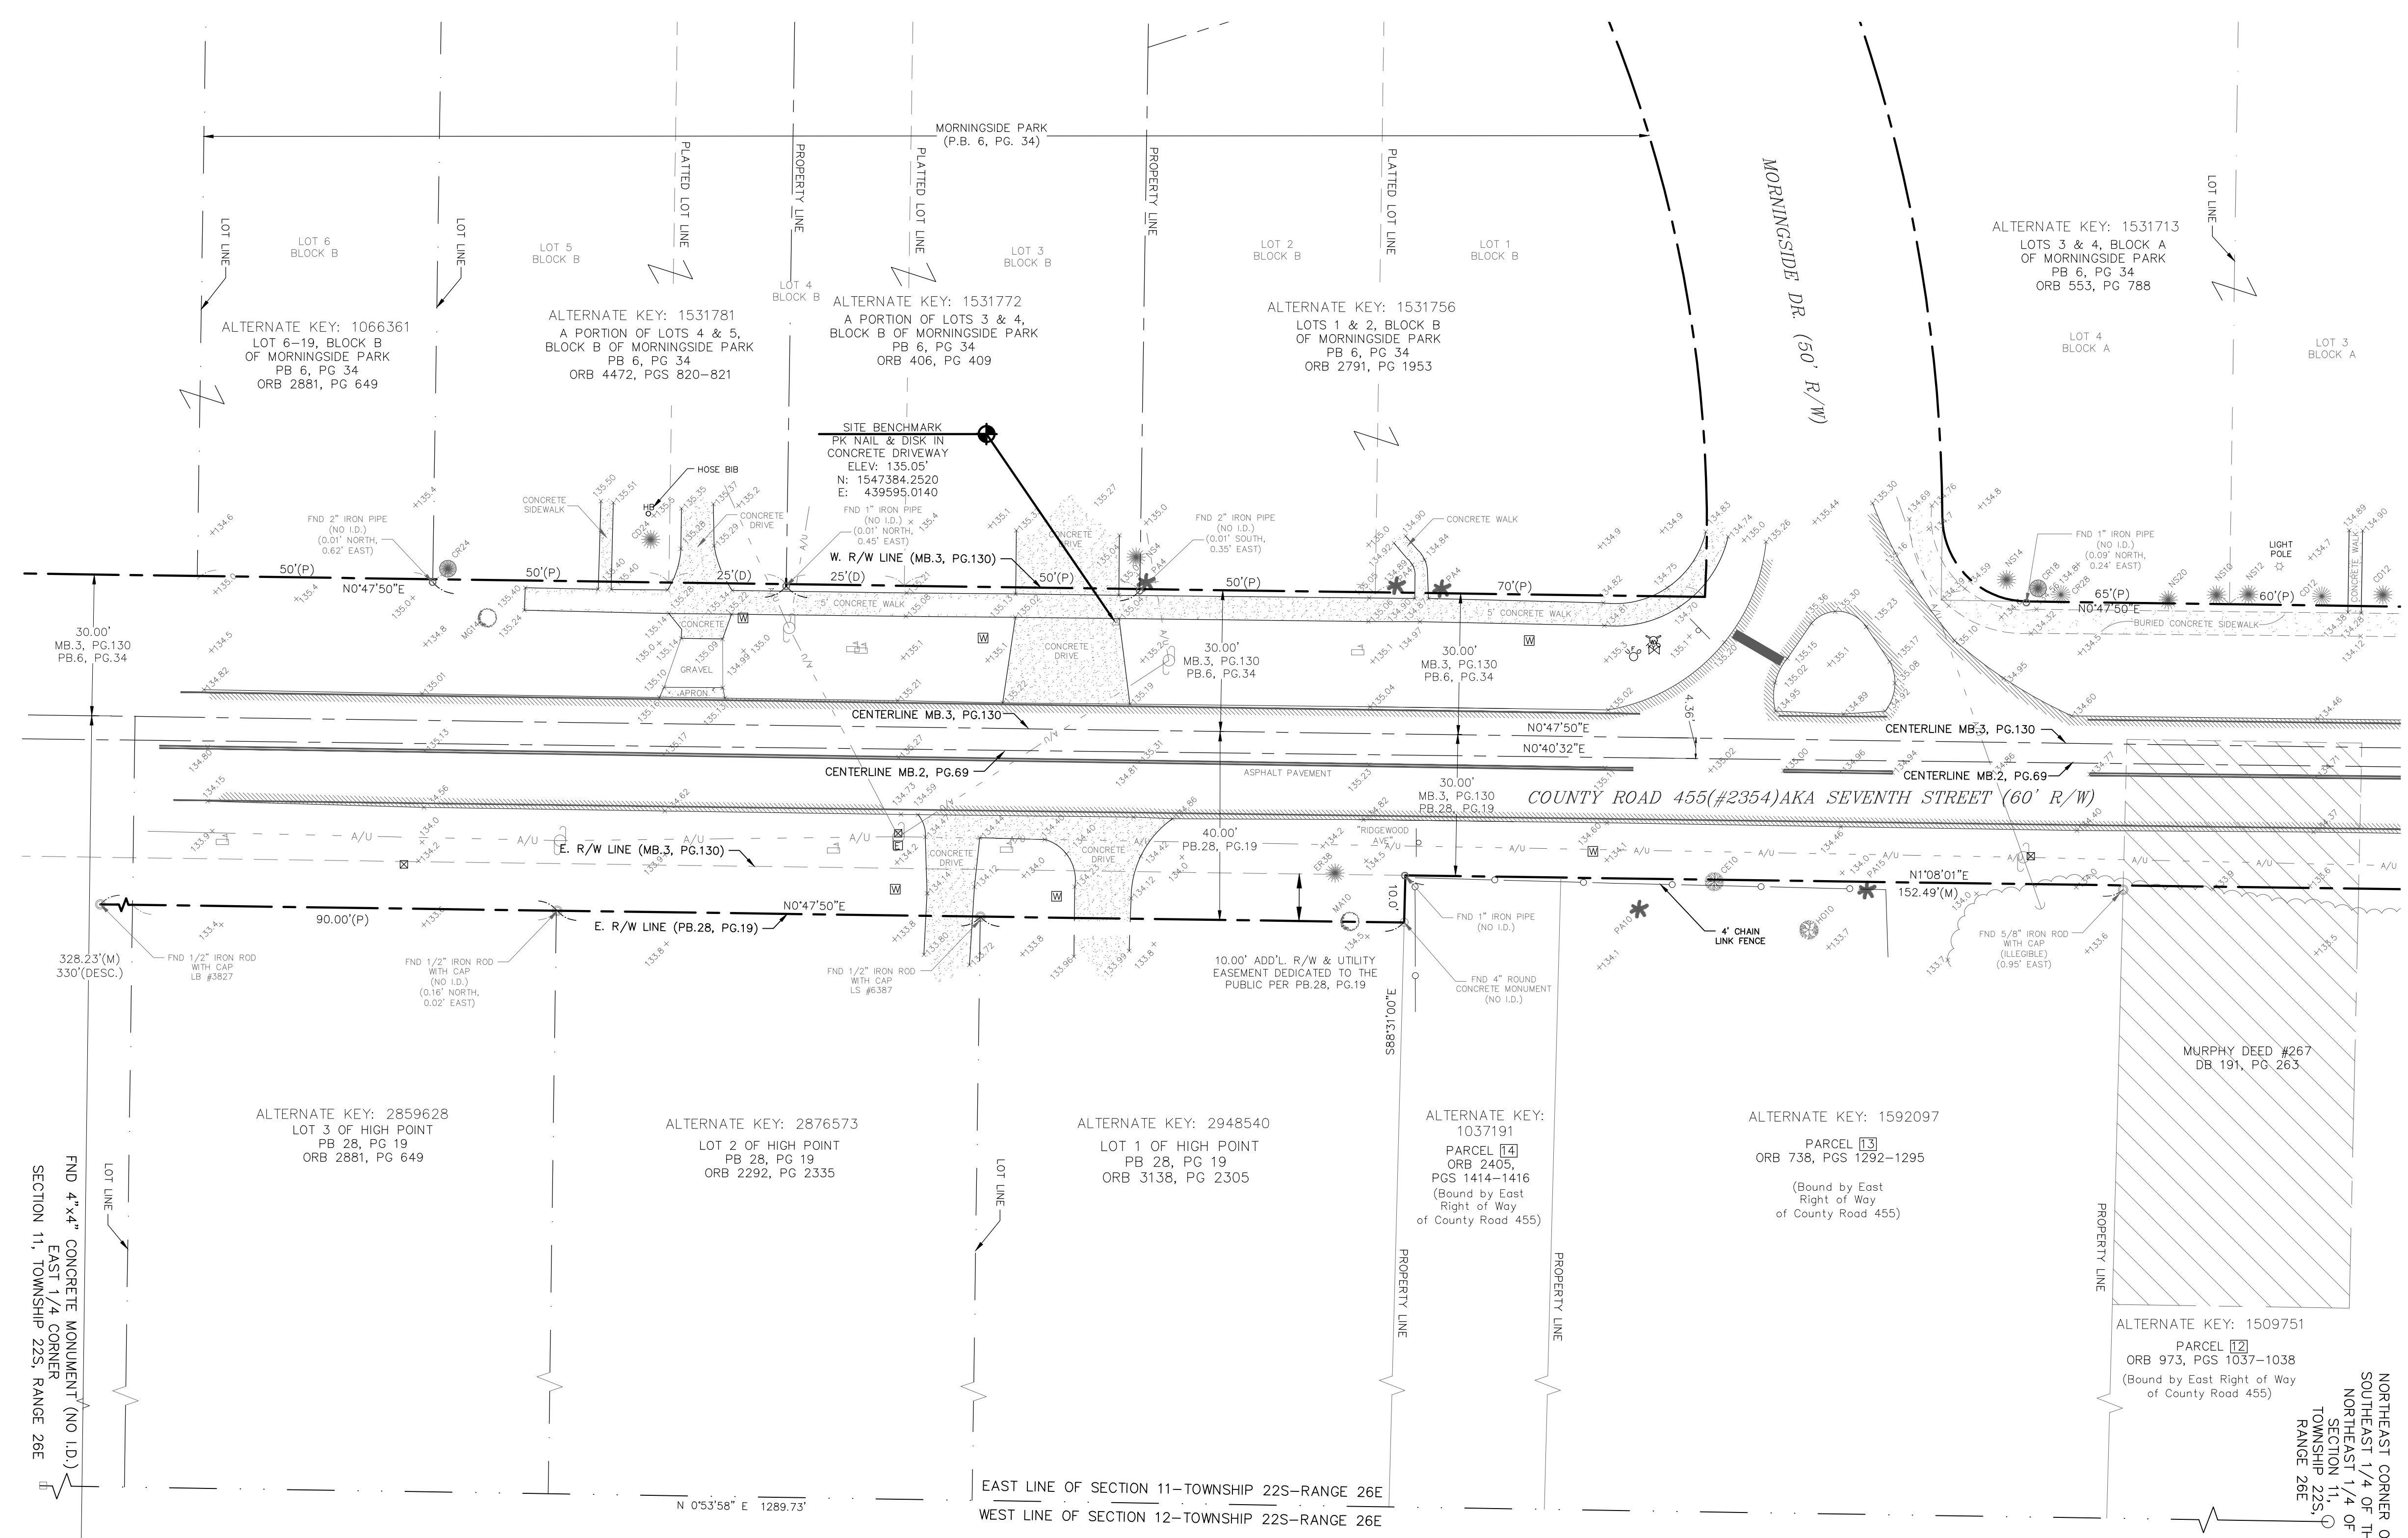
MORNINGSIDE PARK
(P.B. 6, PG. 34)

LOT LINE
LOT LINE
PLATTED LOT LINE
PROPERTY LINE
PLATTED LOT LINE
PROPERTY LINE
PLATTED LOT LINE
LOT LINE

LOT 6
BLOCK B
LOT 5
BLOCK B
LOT 4
BLOCK B
LOT 3
BLOCK B
LOT 2
BLOCK B
LOT 1
BLOCK B

MORNINGSIDE DR. (50' R/W)

ALTERNATE KEY: 1531713
LOTS 3 & 4, BLOCK A
OF MORNINGSIDE PARK
PB 6, PG 34
ORB 553, PG 788

LOT 4
BLOCK A
LOT 3
BLOCK A

ALTERNATE KEY: 1066361
LOT 6-19, BLOCK B
OF MORNINGSIDE PARK
PB 6, PG 34
ORB 2881, PG 649

ALTERNATE KEY: 1531781
A PORTION OF LOTS 4 & 5,
BLOCK B OF MORNINGSIDE PARK
PB 6, PG 34
ORB 4472, PGS 820-821

ALTERNATE KEY: 1531772
A PORTION OF LOTS 3 & 4,
BLOCK B OF MORNINGSIDE PARK
PB 6, PG 34
ORB 406, PG 409

ALTERNATE KEY: 1531756
LOTS 1 & 2, BLOCK B
OF MORNINGSIDE PARK
PB 6, PG 34
ORB 2791, PG 1953

SITE BENCHMARK
PK NAIL & DISK IN
CONCRETE DRIVEWAY
ELEV: 135.05'
N: 1547384.2520
E: 439595.0140

HOSE BIB
CONCRETE SIDEWALK
CONCRETE DRIVE
FND 2" IRON PIPE (NO I.D.) (0.01' NORTH, 0.62' EAST)
FND 1" IRON PIPE (NO I.D.) (0.01' NORTH, 0.45' EAST)
FND 2" IRON PIPE (NO I.D.) (0.01' SOUTH, 0.35' EAST)
CONCRETE WALK
FND 1" IRON PIPE (NO I.D.) (0.09' NORTH, 0.24' EAST)
LIGHT POLE
CONCRETE WALK

50'(P)
N0°47'50"E
50'(P)
25'(D)
25'(D)
W. R/W LINE (MB.3, PG.130)
50'(P)
50'(P)
70'(P)
65'(P)
N0°47'50"E
60'(P)
5' CONCRETE WALK
5' CONCRETE WALK
BURIED CONCRETE SIDEWALK
CONCRETE
GRAVEL
APRON
CONCRETE DRIVE

30.00'
MB.3, PG.130
PB.6, PG.34

30.00'
MB.3, PG.130
PB.6, PG.34

30.00'
MB.3, PG.130
PB.6, PG.34

CENTERLINE MB.3, PG.130
N0°47'50"E
N0°40'32"E
4.36'
CENTERLINE MB.3, PG.130
CENTERLINE MB.2, PG.69
ASPHALT PAVEMENT
CENTERLINE MB.2, PG.69

30.00'
MB.3, PG.130
PB.28, PG.19

COUNTY ROAD 455(#2354)AKA SEVENTH STREET (60' R/W)

"RIDGEWOOD AVE"
E. R/W LINE (MB.3, PG.130)
CONCRETE DRIVE
CONCRETE DRIVE
40.00'
PB.28, PG.19
N1°08'01"E
152.49'(M)
N0°47'50"E
90.00'(P)
E. R/W LINE (PB.28, PG.19)
10.0'
4' CHAIN LINK FENCE

30.00'
MB.3, PG.130
PB.6, PG.34

328.23'(M)
330'(DESC.)

FND 1/2" IRON ROD WITH CAP LB #3827
FND 1/2" IRON ROD WITH CAP (NO I.D.) (0.16' NORTH, 0.02' EAST)
FND 1/2" IRON ROD WITH CAP LS #6387
10.00' ADD'L. R/W & UTILITY EASEMENT DEDICATED TO THE PUBLIC PER PB.28, PG.19
FND 1" IRON PIPE (NO I.D.)
FND 4" ROUND CONCRETE MONUMENT (NO I.D.)
FND 5/8" IRON ROD WITH CAP (ILLEGIBLE) (0.95' EAST)
S88°13'00"E

MURPHY DEED #267
DB 191, PG 263

ALTERNATE KEY: 2859628
LOT 3 OF HIGH POINT
PB 28, PG 19
ORB 2881, PG 649

ALTERNATE KEY: 2876573
LOT 2 OF HIGH POINT
PB 28, PG 19
ORB 2292, PG 2335

ALTERNATE KEY: 2948540
LOT 1 OF HIGH POINT
PB 28, PG 19
ORB 3138, PG 2305

ALTERNATE KEY:
1037191
PARCEL 14
ORB 2405,
PGS 1414-1416
(Bound by East
Right of Way
of County Road 455)

ALTERNATE KEY: 1592097
PARCEL 13
ORB 738, PGS 1292-1295
(Bound by East
Right of Way
of County Road 455)

ALTERNATE KEY: 1509751
PARCEL 12
ORB 973, PGS 1037-1038
(Bound by East Right of Way
of County Road 455)

LOT LINE
LOT LINE
PROPERTY LINE
PROPERTY LINE
PROPERTY LINE

FND 4"x4" CONCRETE MONUMENT (NO I.D.)
EAST 1/4 CORNER
SECTION 11, TOWNSHIP 22S, RANGE 26E

NORTHEAST CORNER O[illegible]
SOUTHEAST 1/4 OF T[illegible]
NORTHEAST 1/4 OF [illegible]
SECTION 11,
TOWNSHIP 22S,
RANGE 26E

N 0°53'58" E 1289.73'
EAST LINE OF SECTION 11-TOWNSHIP 22S-RANGE 26E
WEST LINE OF SECTION 12-TOWNSHIP 22S-RANGE 26E